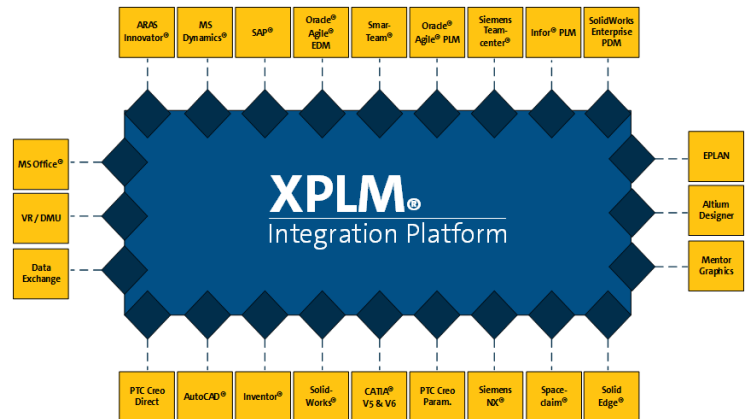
ARAS Innovator®

MS Dynamics®

SAP®

Oracle® Agile® EDM

Smar-Team®

Oracle® Agile® PLM

Siemens Team-center®

Infor® PLM

SolidWorks Enterprise PDM

MS Office®

VR / DMU

Data Exchange

XPLM®

Integration Platform

EPLAN

Altium Designer

Mentor Graphics

PTC Creo Direct

AutoCAD®

Inventor®

Solid-Works®

CATIA® V5 & V6

PTC Creo Param.

Siemens NX®

Space-claim®

Solid Edge®